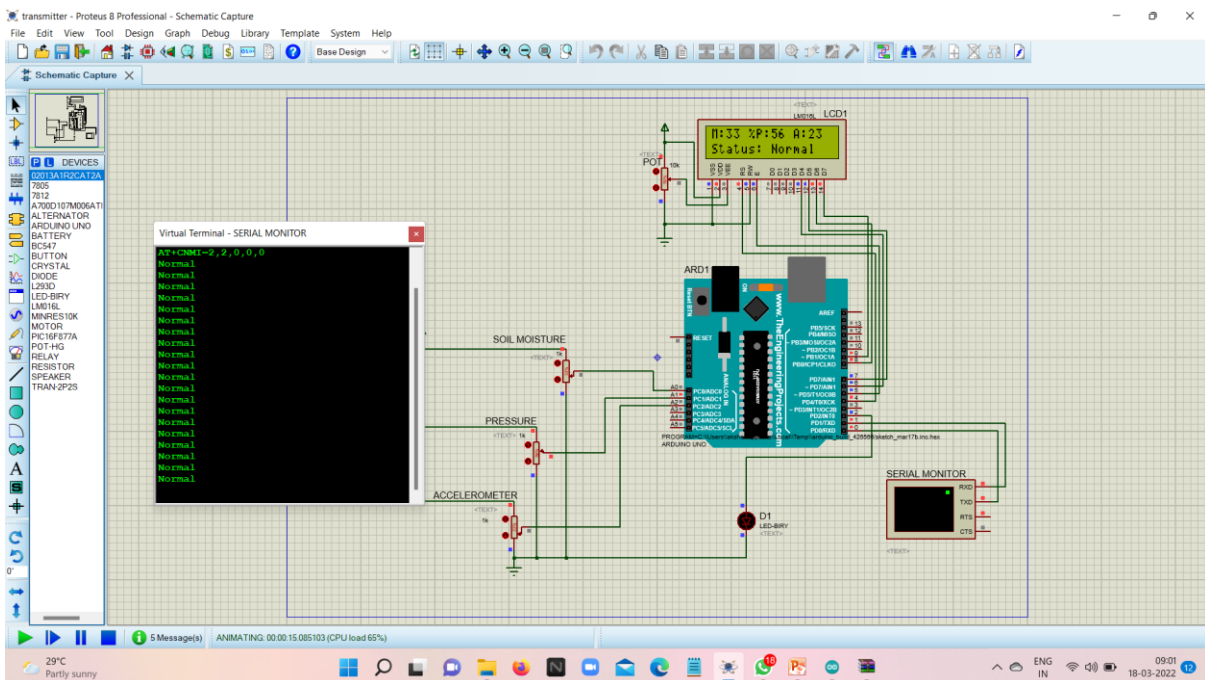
transmitter - Proteus 8 Professional - Schematic Capture

File Edit View Tool Design Graph Debug Library Template System Help

Base Design

Schematic Capture

P L DEVICES
02013A1R2CAT2A
7805
7812
A700D107M006ATI
ALTERNATOR
ARDUINO UNO
BATTERY
BC547
BUTTON
CRYSTAL
DIODE
L293D
LED-BIRY
LM016L
MINRES10K
MOTOR
PIC16F877A
POT-HG
RELAY
RESISTOR
SPEAKER
TRAN-2P2S

Virtual Terminal - SERIAL MONITOR

AT+CNMI=2,2,0,0,0
Normal
Normal
Normal
Normal
Normal
Normal
Normal
Normal
Normal
Normal
Normal
Normal
Normal
Normal
Normal
Normal
Normal
Normal
Normal
Normal
Normal

LCD1
LM016L
M:33 %P:56 A:23
Status: Normal

POT
10k

ARD1

SOIL MOISTURE
1k

PRESSURE
1k

ACCELEROMETER
1k

D1
LED-BIRY

SERIAL MONITOR
RXD
TXD
RTS
CTS

www.TheEngineeringProjects.com
ARDUINO UNO

5 Message(s)   ANIMATING: 00:00:15.085103 (CPU load 65%)

29°C
Partly sunny

ENG IN
09:01
18-03-2022